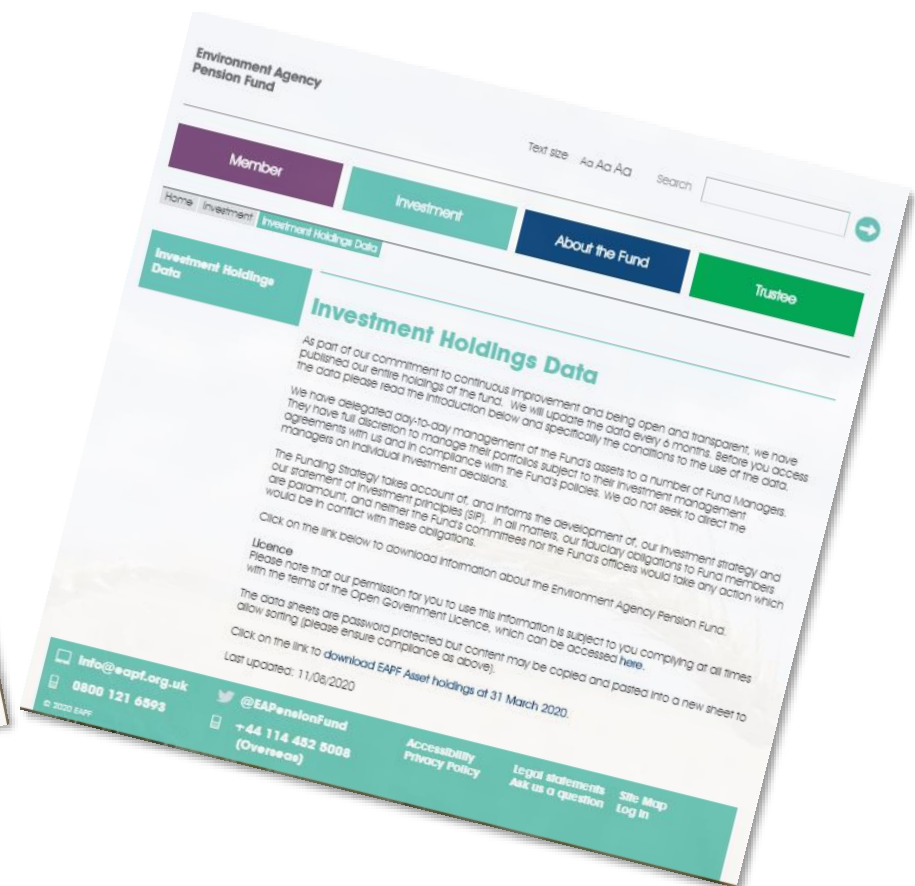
Environment Agency Pension Fund

Text size Aa Aa Aa Search

Member

Investment

About the Fund

Trustee

Home Investment Investment Holdings Data

Investment Holdings Data

Investment Holdings Data

As part of our commitment to continuous improvement and being open and transparent, we have published our entire holdings of the fund. We will update the data every 6 months. Before you access the data please read the introduction below and specifically the conditions to the use of the data.

We have delegated day-to-day management of the Fund's assets to a number of Fund Managers. They have full discretion to manage their portfolios subject to their investment management agreements with us and in compliance with the Fund's policies. We do not seek to direct the managers on individual investment decisions.

The Funding Strategy takes account of, and informs the development of, our investment strategy and our statement of investment principles (SIP). In all matters, our fiduciary obligations to Fund members are paramount, and neither the Fund's committees nor the Fund's officers would take any action which would be in conflict with these obligations.

Click on the link below to download information about the Environment Agency Pension Fund.

Licence
Please note that our permission for you to use this information is subject to you complying at all times with the terms of the Open Government Licence, which can be accessed here.

The data sheets are password protected but content may be copied and pasted into a new sheet to allow sorting (please ensure compliance as above).

Click on the link to download EAPF Asset holdings at 31 March 2020.

Last updated: 11/08/2020

info@eapf.org.uk
0800 121 6593
© 2020 EAPF

@EAPensionFund
+44 114 452 5008 (Overseas)

Accessibility
Privacy Policy

Legal statements
Ask us a question

Site Map
Log in